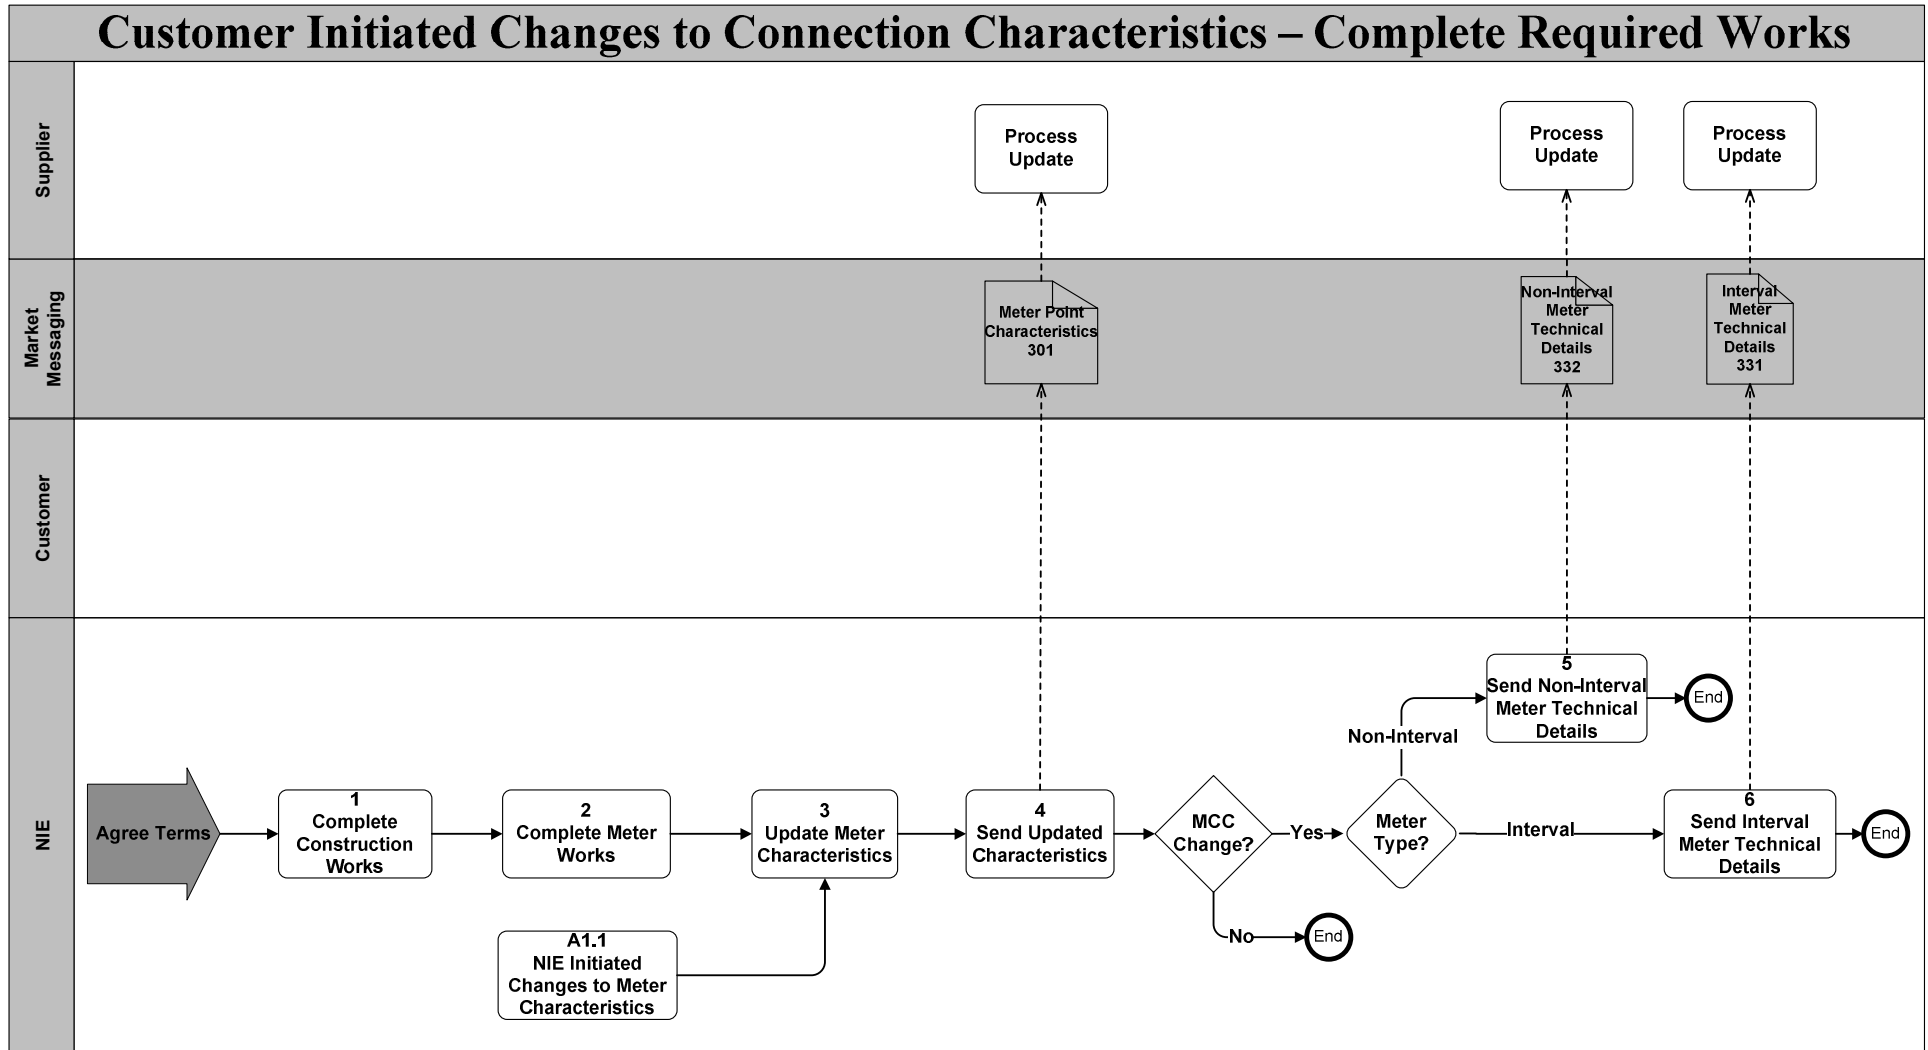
Customer Initiated Changes to Connection Characteristics – Complete Required Works

Supplier

Market Messaging

Customer

NIE

Process Update

Process Update

Process Update

Meter Point Characteristics 301

Non-Interval Meter Technical Details 332

Interval Meter Technical Details 331

Agree Terms

1
Complete Construction Works

2
Complete Meter Works

3
Update Meter Characteristics

4
Send Updated Characteristics

MCC Change?

Yes

No

End

Meter Type?

Non-Interval

Interval

5
Send Non-Interval Meter Technical Details

End

6
Send Interval Meter Technical Details

End

A1.1
NIE Initiated Changes to Meter Characteristics